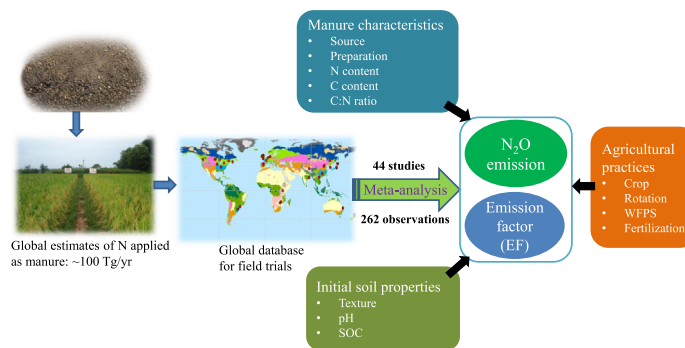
Manure characteristics
• Source
• Preparation
• N content
• C content
• C:N ratio

Global estimates of N applied as manure: ~100 Tg/yr

Global database for field trials

44 studies
Meta-analysis
262 observations

$N_2O$ emission

Emission factor (EF)

Agricultural practices
• Crop
• Rotation
• WFPS
• Fertilization

Initial soil properties
• Texture
• pH
• SOC